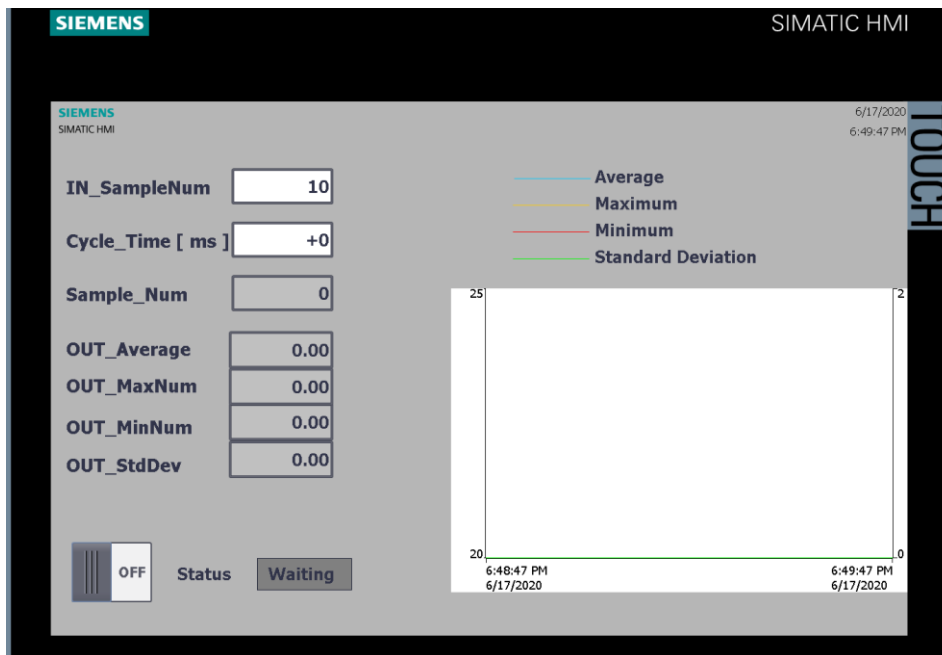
SIEMENS

SIMATIC HMI

SIEMENS
SIMATIC HMI

6/17/2020
6:49:47 PM

TOUCH

IN_SampleNum 10

Cycle_Time [ ms ] +0

Sample_Num 0

OUT_Average 0.00

OUT_MaxNum 0.00

OUT_MinNum 0.00

OUT_StdDev 0.00

Average
Maximum
Minimum
Standard Deviation

25
2
20
0
6:48:47 PM
6/17/2020
6:49:47 PM
6/17/2020

OFF

Status Waiting